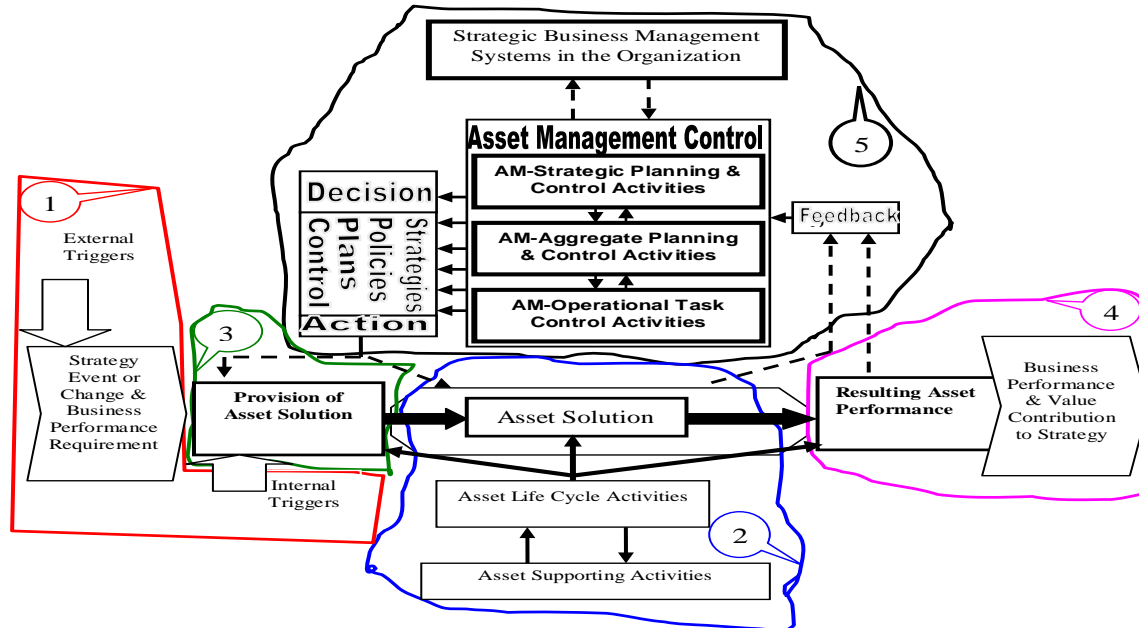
Strategic Business Management Systems in the Organization

Asset Management Control

AM-Strategic Planning & Control Activities

AM-Aggregate Planning & Control Activities

AM-Operational Task Control Activities

Decision

Strategies

Policies

Plans

Control

Action

Feedback

5

1

External Triggers

Strategy Event or Change & Business Performance Requirement

3

Provision of Asset Solution

Internal Triggers

Asset Solution

Resulting Asset Performance

4

Business Performance & Value Contribution to Strategy

Asset Life Cycle Activities

2

Asset Supporting Activities